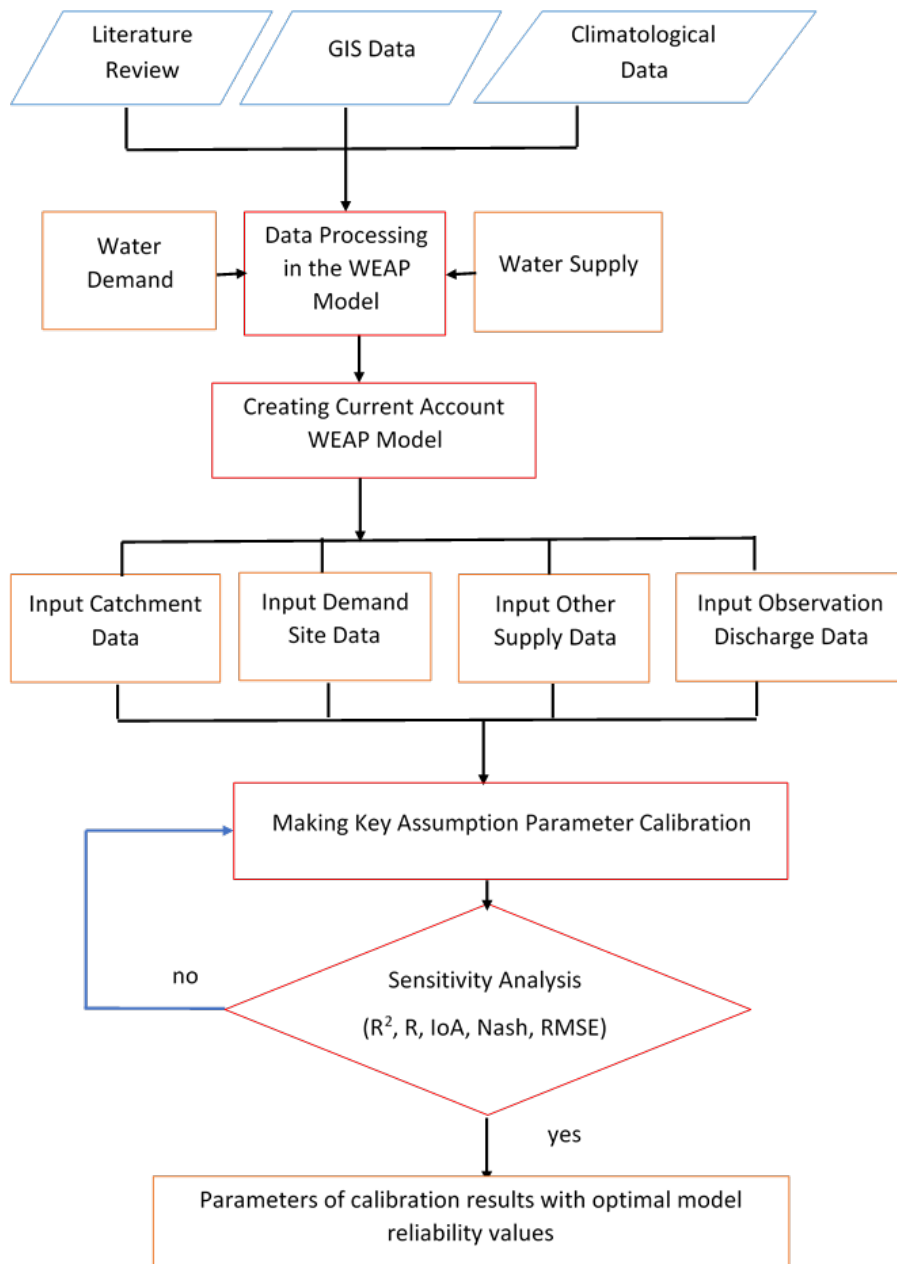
Literature Review

GIS Data

Climatological Data

Water Demand

Data Processing in the WEAP Model

Water Supply

Creating Current Account WEAP Model

Input Catchment Data

Input Demand Site Data

Input Other Supply Data

Input Observation Discharge Data

Making Key Assumption Parameter Calibration

no

Sensitivity Analysis

($R^2$, R, IoA, Nash, RMSE)

yes

Parameters of calibration results with optimal model reliability values